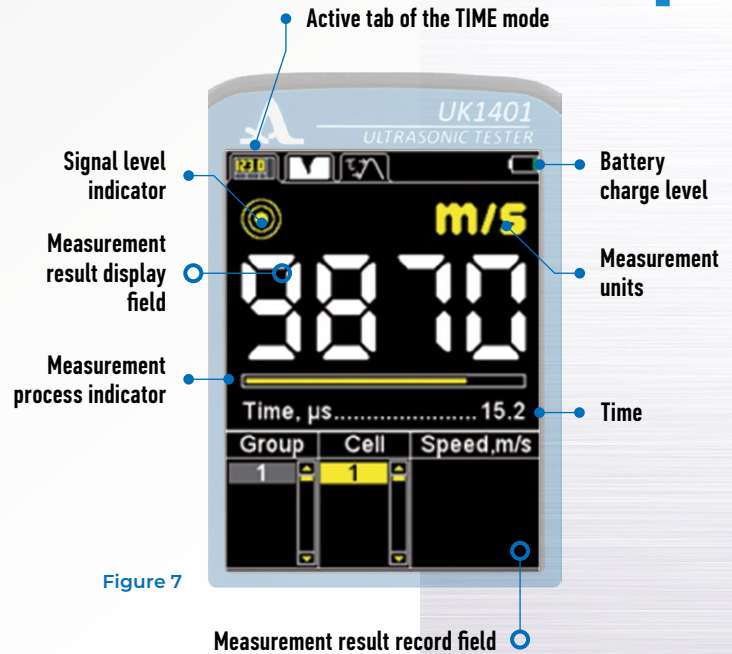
Active tab of the TIME mode

UK1401
ULTRASONIC TESTER

Signal level indicator

123.0

Battery charge level

m/s

Measurement result display field

9870

Measurement units

Measurement process indicator

Time, µs....................... 15.2

Time

| Group | Cell | Speed,m/s |
|---|---|---|
| 1 | 1 | |

Figure 7

Measurement result record field